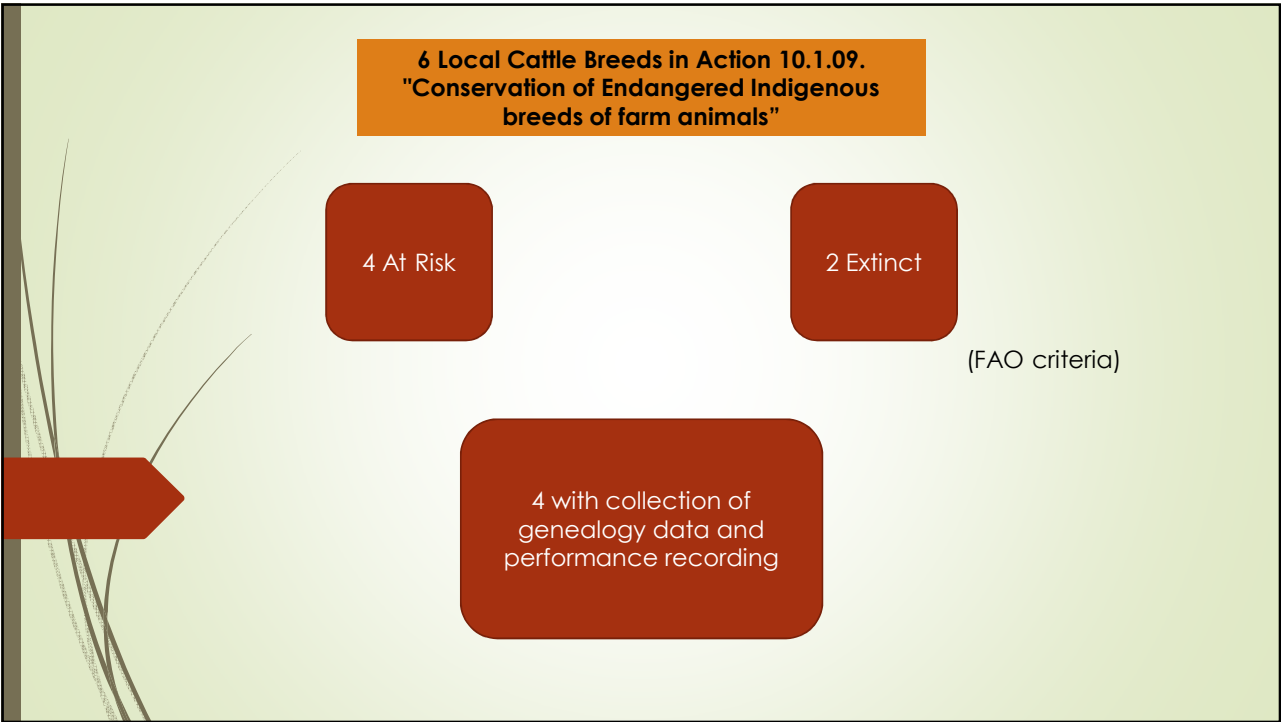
6 Local Cattle Breeds in Action 10.1.09. "Conservation of Endangered Indigenous breeds of farm animals"

4 At Risk

2 Extinct

(FAO criteria)

4 with collection of genealogy data and performance recording